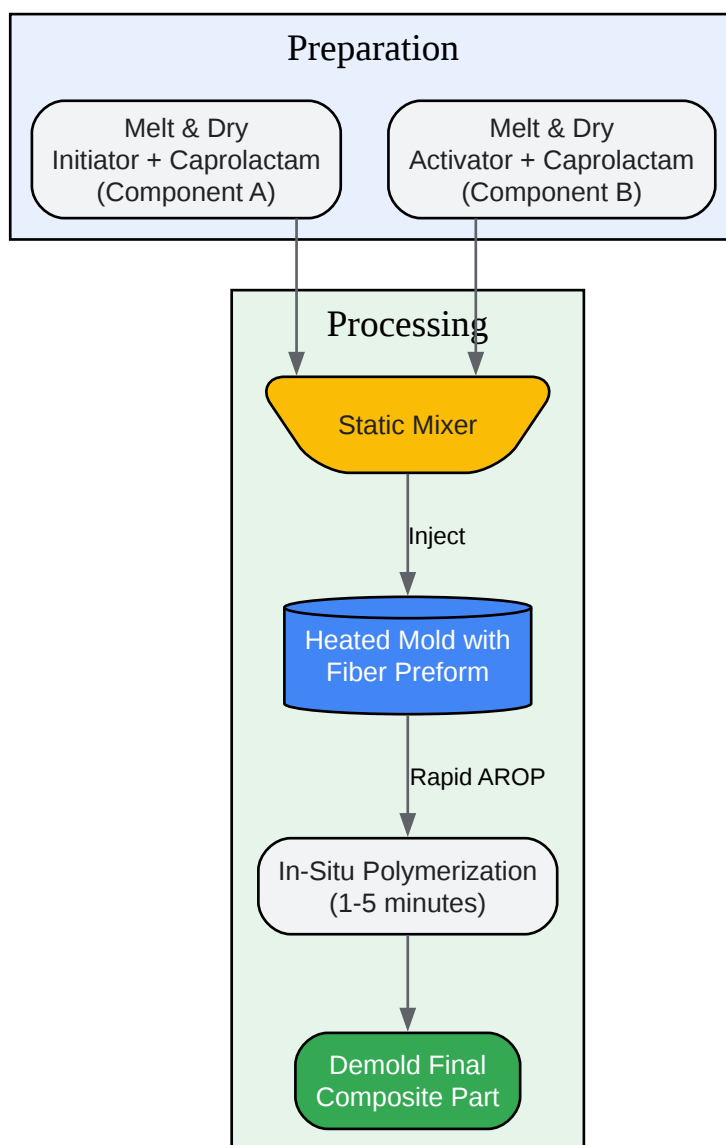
Preparation

Melt & Dry
Initiator + Caprolactam
(Component A)

Melt & Dry
Activator + Caprolactam
(Component B)

Processing

Static Mixer

Inject

Heated Mold with
Fiber Preform

Rapid AROP

In-Situ Polymerization
(1-5 minutes)

Demold Final
Composite Part